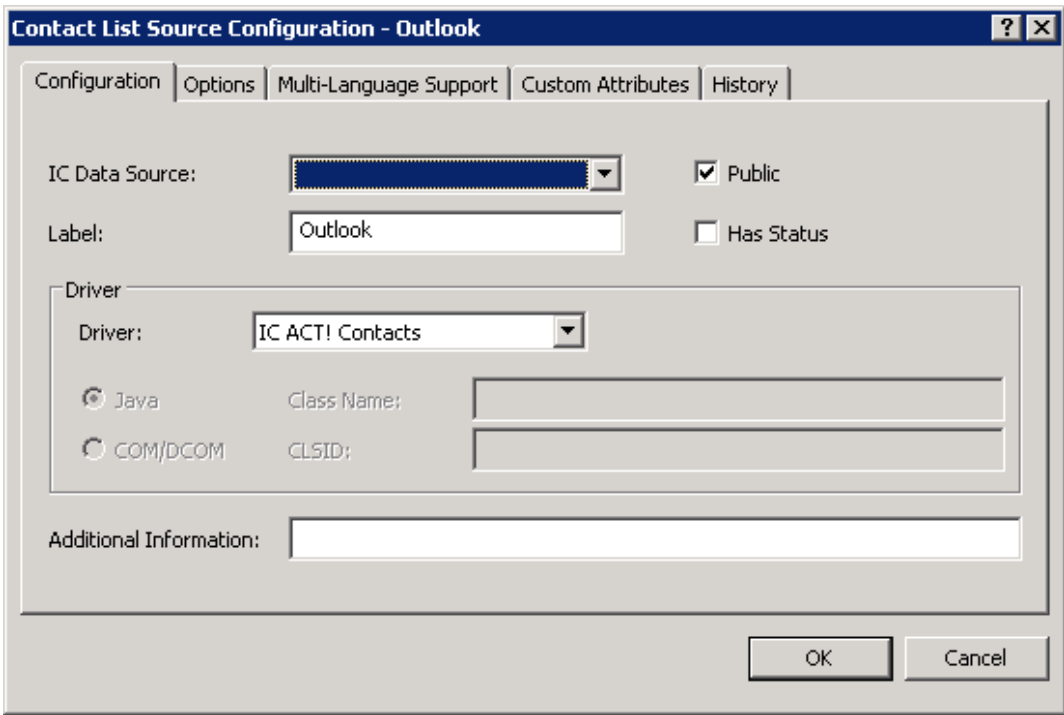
Contact List Source Configuration - Outlook

?

X

Configuration | Options | Multi-Language Support | Custom Attributes | History

IC Data Source:

Public

Label: Outlook

Has Status

Driver

Driver: IC ACT! Contacts

Java

Class Name:

COM/DCOM

CLSID:

Additional Information:

OK

Cancel